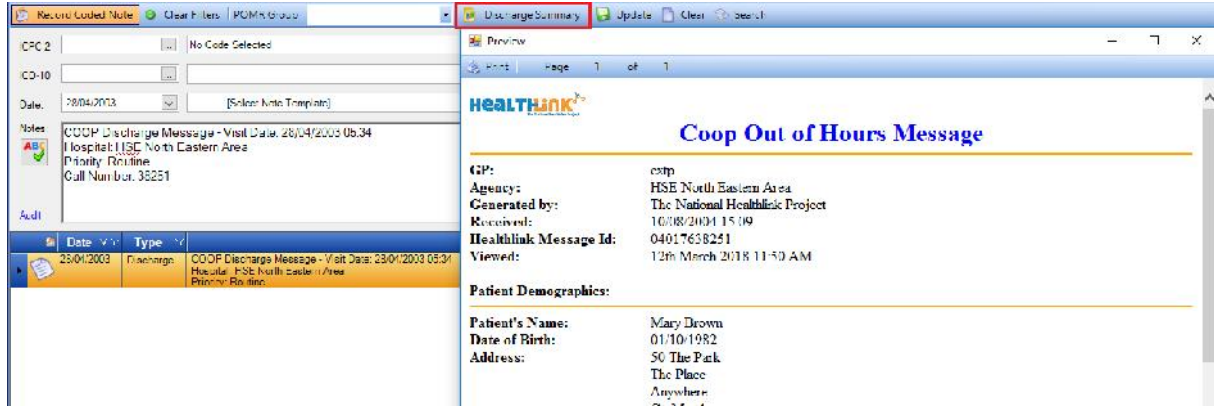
Record Coded Note | Clear Filters | POMR Group | Discharge Summary | Update | Clear | Search

ICPC 2 | ... | No Code Selected

ICD-10 | ...

Date: 28/04/2003 | [Select Note Template]

Notes
COOP Discharge Message - Visit Date: 28/04/2003 05:34
Hospital: HSE North Eastern Area
Priority: Routine
Call Number: 38251

Audit

| Date | Type | |
|---|---|---|
| 28/04/2003 | Discharge | COOP Discharge Message - Visit Date: 28/04/2003 05:34 Hospital: HSE North Eastern Area Priority: Routine |

Preview

Print | Page 1 of 1

HEALTHLINK

Coop Out of Hours Message

GP: cxtp
Agency: HSE North Eastern Area
Generated by: The National Healthlink Project
Received: 10/08/2004 15:09
Healthlink Message Id: 04017638251
Viewed: 12th March 2018 11:50 AM

Patient Demographics:

Patient's Name: Mary Brown
Date of Birth: 01/10/1982
Address: 50 The Park
The Place
Anywhere
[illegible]